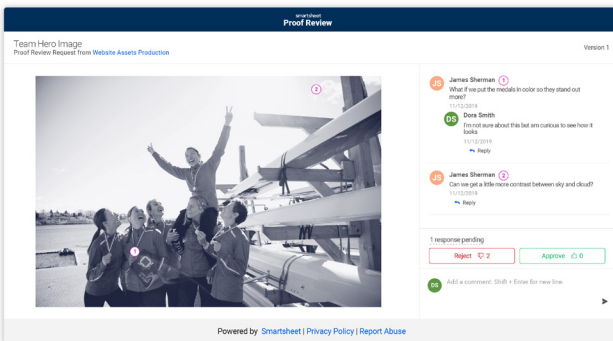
smartsheet
Proof Review

Team Hero Image
Proof Review Request from Website Assets Production

Version 1

2

1

JS James Sherman 1
What if we put the medals in color so they stand out more?
11/12/2019

DS Dora Smith
I'm not sure about this but am curious to see how it looks
11/12/2019
Reply

JS James Sherman 2
Can we get a little more contrast between sky and cloud?
11/12/2019
Reply

1 response pending

Reject 2

Approve 0

DS Add a comment. Shift + Enter for new line.

Powered by Smartsheet | Privacy Policy | Report Abuse